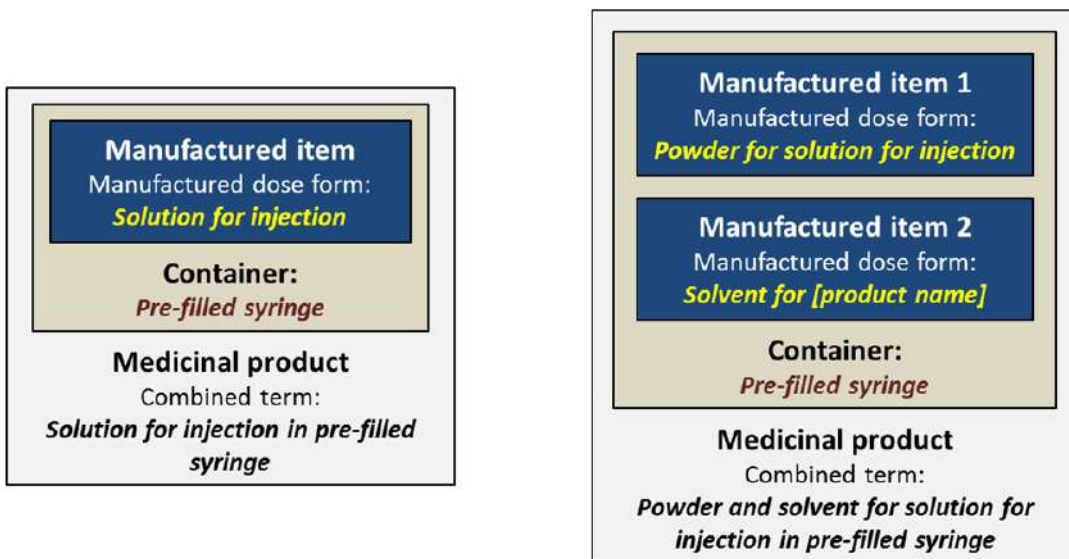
Manufactured item
Manufactured dose form:
*Solution for injection*

Container:
*Pre-filled syringe*

Medicinal product
Combined term:
*Solution for injection in pre-filled syringe*

Manufactured item 1
Manufactured dose form:
*Powder for solution for injection*

Manufactured item 2
Manufactured dose form:
*Solvent for [product name]*

Container:
*Pre-filled syringe*

Medicinal product
Combined term:
*Powder and solvent for solution for injection in pre-filled syringe*